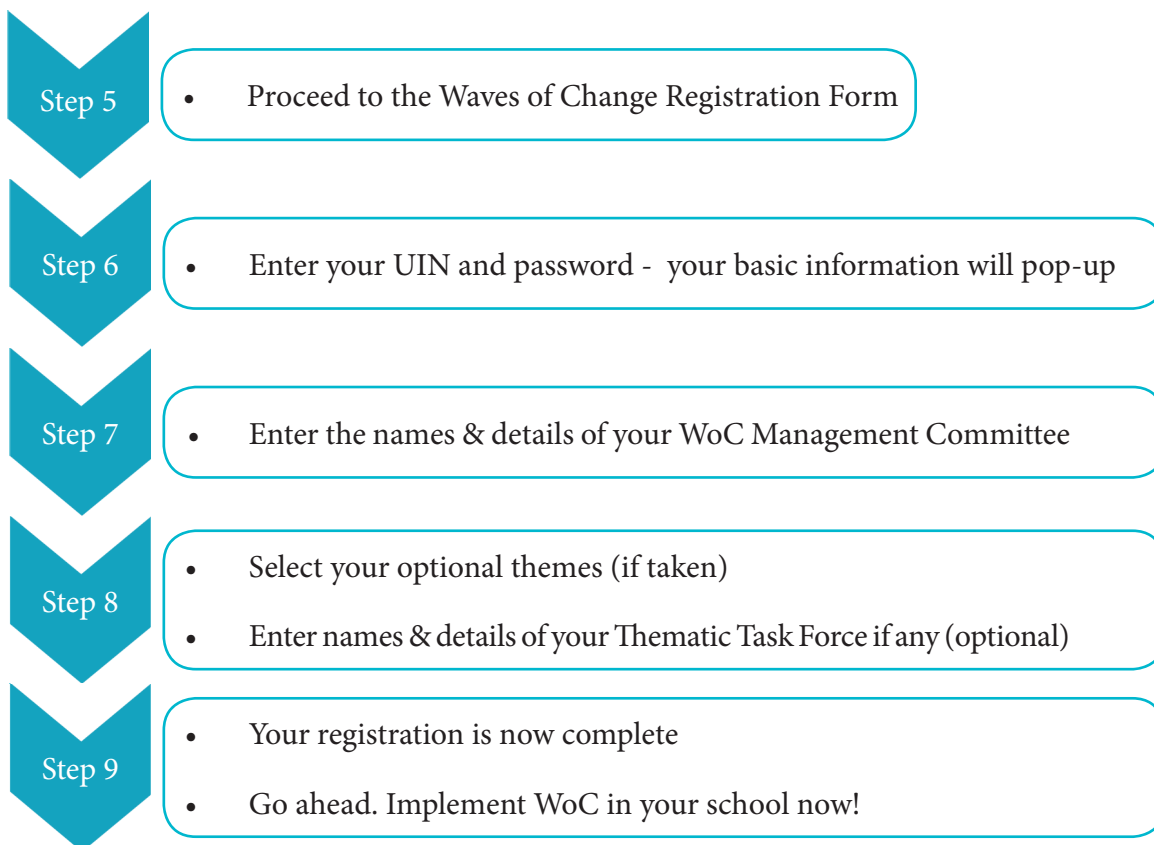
Step 5

- Proceed to the Waves of Change Registration Form

Step 6

- Enter your UIN and password - your basic information will pop-up

Step 7

- Enter the names & details of your WoC Management Committee

Step 8

- Select your optional themes (if taken)
- Enter names & details of your Thematic Task Force if any (optional)

Step 9

- Your registration is now complete
- Go ahead. Implement WoC in your school now!